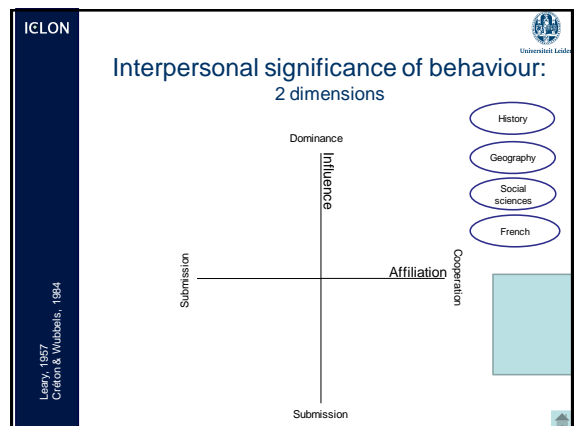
ICLON

Universiteit Leiden

Interpersonal significance of behaviour:
2 dimensions

History

Geography

Social sciences

French

Dominance

Influence

Submission

Affiliation

Cooperation

Submission

Leary, 1957
Créton & Wubbels, 1984